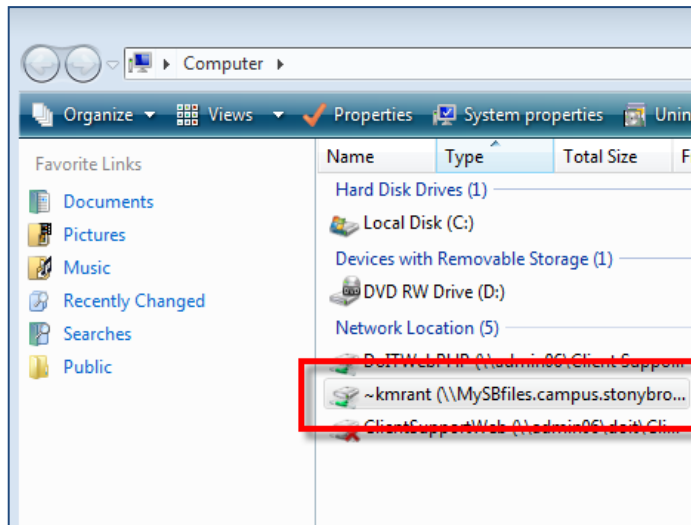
Computer

Organize Views Properties System properties Unin

Favorite Links

Documents

Pictures

Music

Recently Changed

Searches

Public

| Name | Type | Total Size | F |
|---|---|---|---|

Hard Disk Drives (1)

Local Disk (C:)

Devices with Removable Storage (1)

DVD RW Drive (D:)

Network Location (5)

DoITWebPHP (\\admin06\Client Suppo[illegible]

~kmrant (\\MySBfiles.campus.stonybro...

ClientSupportWeb (\\admin06\doit\Cli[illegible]